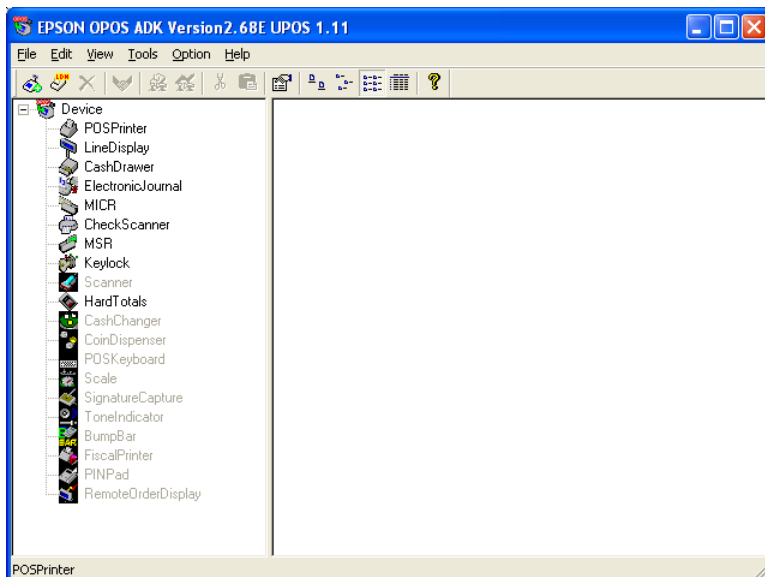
EPSON OPOS ADK Version2.68E UPOS 1.11

File Edit View Tools Option Help

Device
POSPrinter
LineDisplay
CashDrawer
ElectronicJournal
MICR
CheckScanner
MSR
Keylock
Scanner
HardTotals
CashChanger
CoinDispenser
POSKeyboard
Scale
SignatureCapture
ToneIndicator
BumpBar
FiscalPrinter
PINPad
RemoteOrderDisplay

POSPrinter